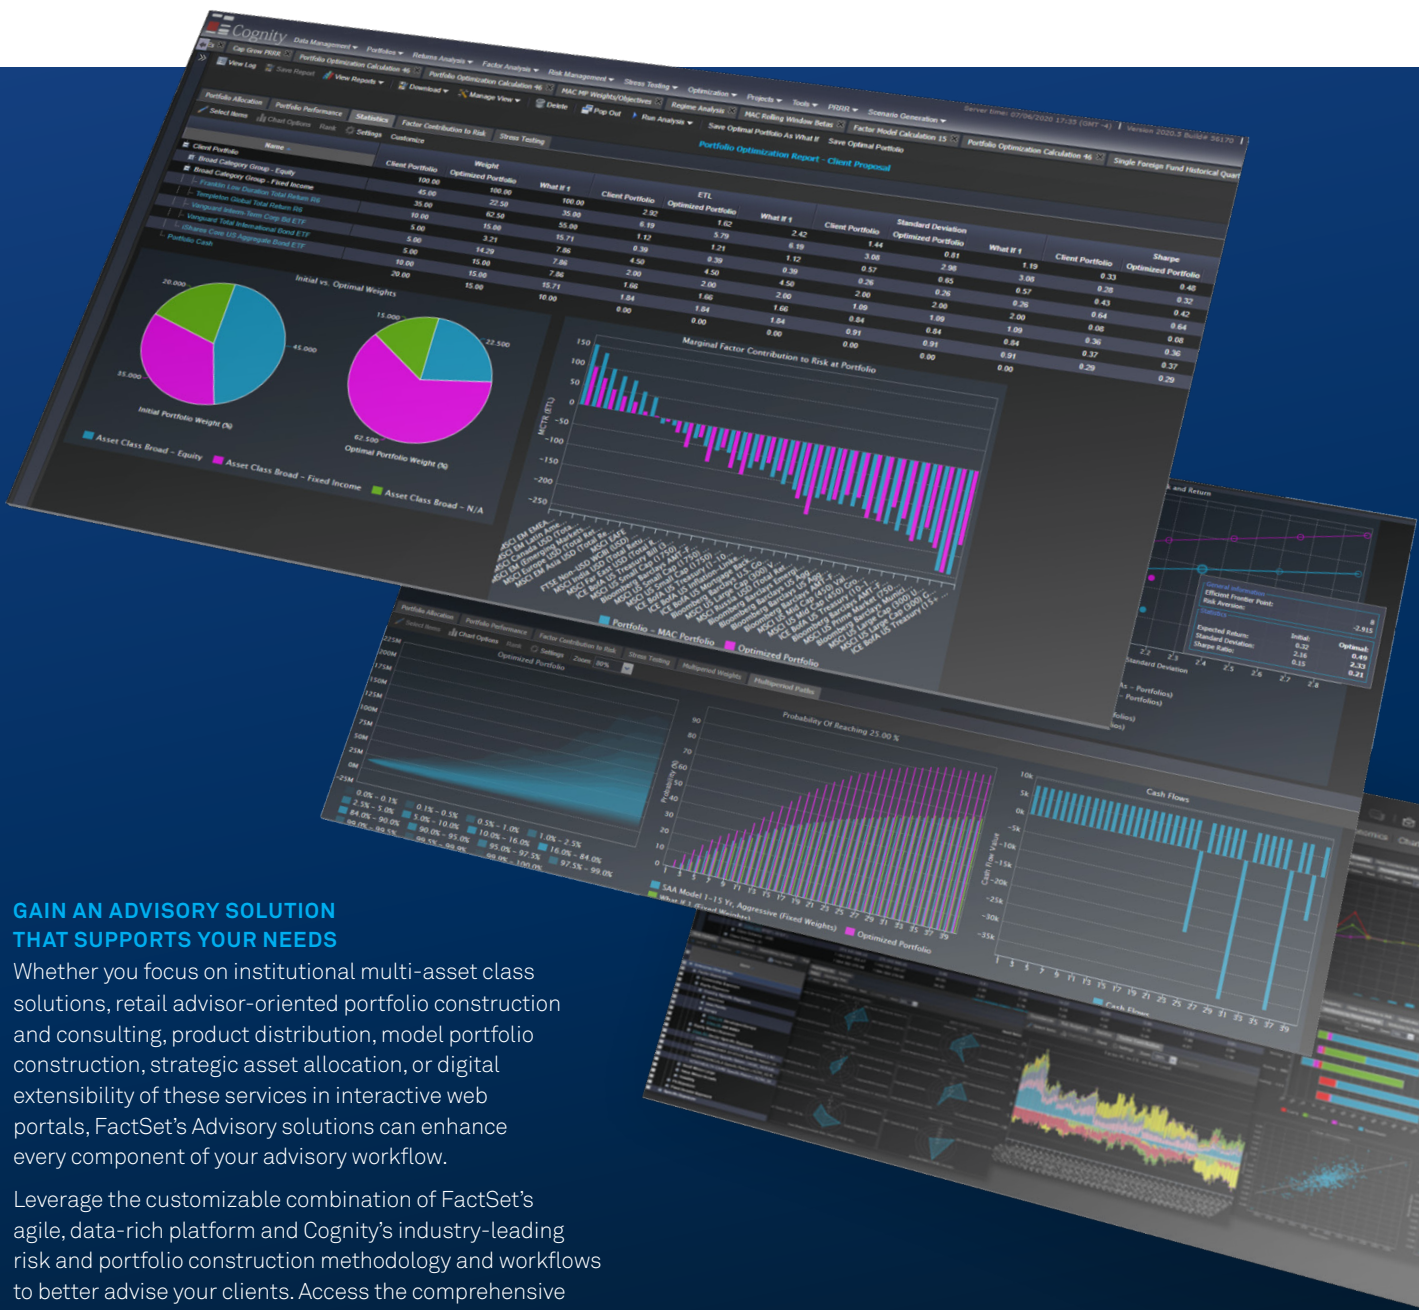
GAIN AN ADVISORY SOLUTION THAT SUPPORTS YOUR NEEDS

Whether you focus on institutional multi-asset class solutions, retail advisor-oriented portfolio construction and consulting, product distribution, model portfolio construction, strategic asset allocation, or digital extensibility of these services in interactive web portals, FactSet's Advisory solutions can enhance every component of your advisory workflow.

Leverage the customizable combination of FactSet's agile, data-rich platform and Cognity's industry-leading risk and portfolio construction methodology and workflows to better advise your clients. Access the comprehensive